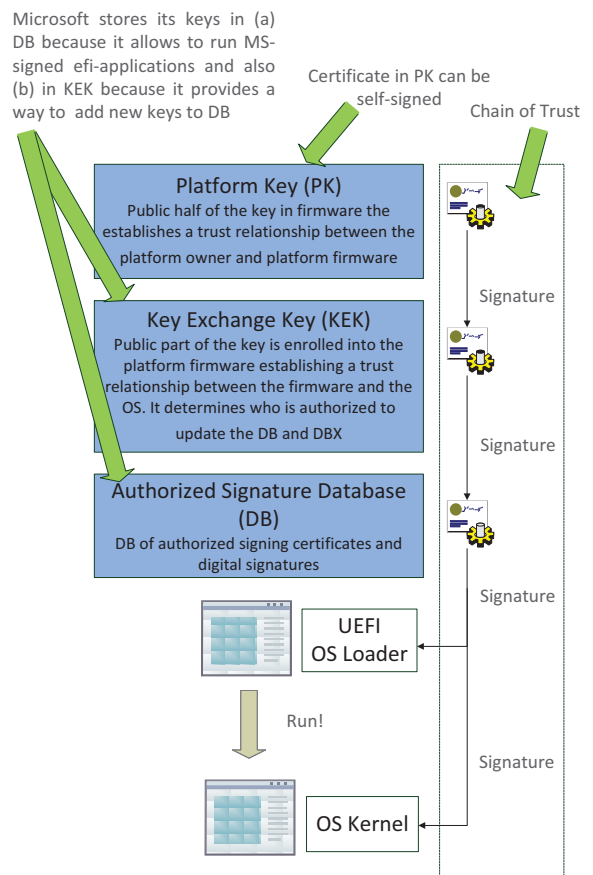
Microsoft stores its keys in (a) DB because it allows to run MS-signed efi-applications and also (b) in KEK because it provides a way to add new keys to DB

Certificate in PK can be self-signed

Chain of Trust

Platform Key (PK)
Public half of the key in firmware the establishes a trust relationship between the platform owner and platform firmware

Signature

Key Exchange Key (KEK)
Public part of the key is enrolled into the platform firmware establishing a trust relationship between the firmware and the OS. It determines who is authorized to update the DB and DBX

Signature

Authorized Signature Database (DB)
DB of authorized signing certificates and digital signatures

Signature

UEFI OS Loader

Run!

Signature

OS Kernel